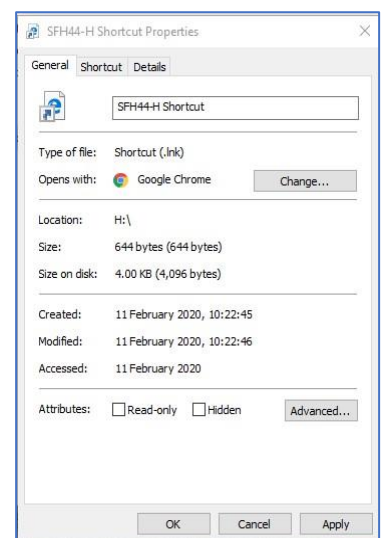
SFH44-H Shortcut Properties

General Shortcut Details

SFH44-H Shortcut

Type of file: Shortcut (.lnk)

Opens with: Google Chrome Change...

Location: H:\

Size: 644 bytes (644 bytes)

Size on disk: 4.00 KB (4,096 bytes)

Created: 11 February 2020, 10:22:45

Modified: 11 February 2020, 10:22:46

Accessed: 11 February 2020

Attributes: Read-only Hidden Advanced...

OK Cancel Apply